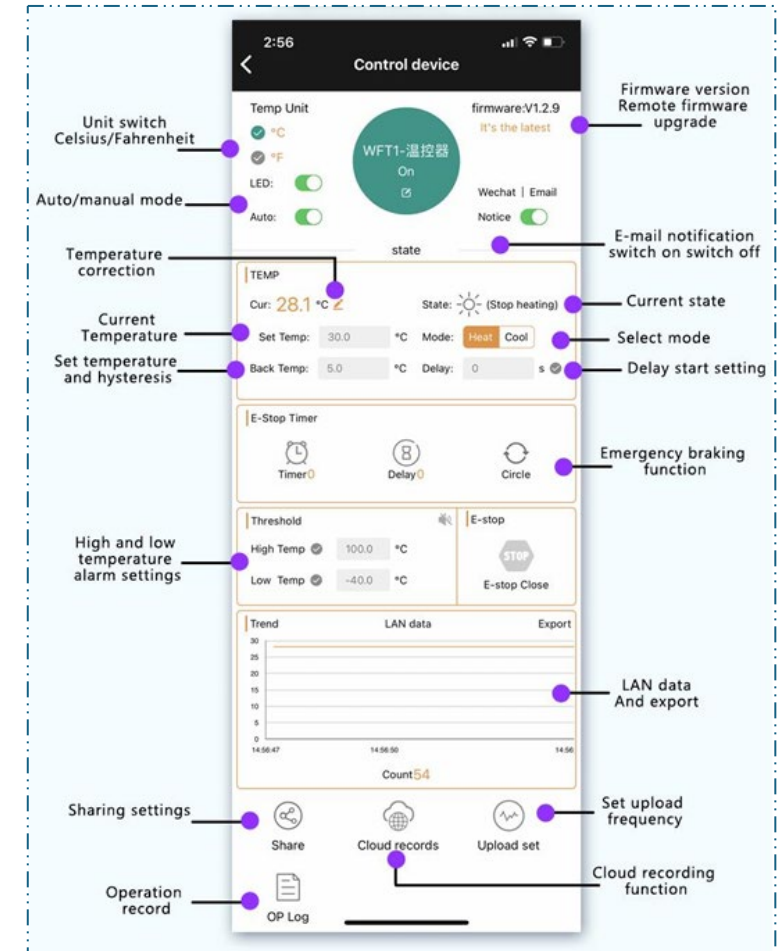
2:56

Control device

Temp Unit
°C
°F
LED:
Auto:

WFT1-温控器
On

firmware:V1.2.9
It's the latest

Wechat | Email
Notice

state

Unit switch Celsius/Fahrenheit

Auto/manual mode

Firmware version Remote firmware upgrade

E-mail notification switch on switch off

Temperature correction

Current Temperature

Set temperature and hysteresis

TEMP
Cur: 28.1 °C
State: (Stop heating)
Set Temp: 30.0 °C
Mode: Heat Cool
Back Temp: 5.0 °C
Delay: 0 s

Current state

Select mode

Delay start setting

E-Stop Timer
Timer0
Delay0
Circle

Emergency braking function

High and low temperature alarm settings

Threshold
High Temp 100.0 °C
Low Temp -40.0 °C

E-stop
STOP
E-stop Close

Trend
LAN data
Export
30
25
20
15
10
5
0
14:56:47
14:56:50
14:56
Count54

LAN data And export

Sharing settings

Share
Cloud records
Upload set

Set upload frequency

Cloud recording function

Operation record

OP Log